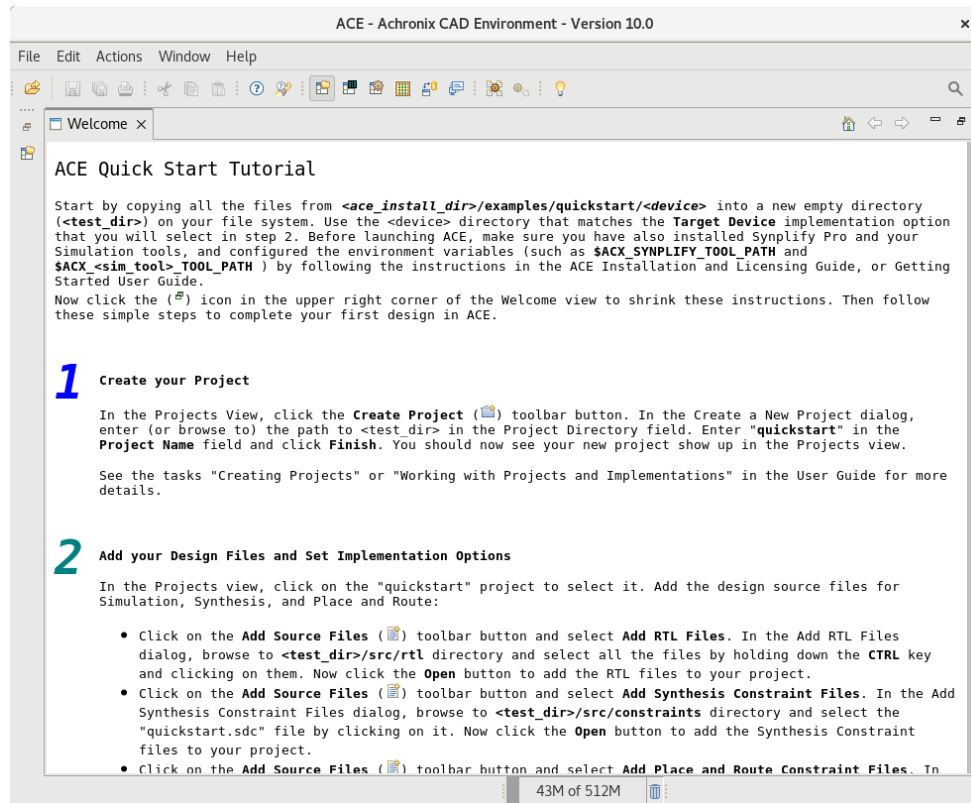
ACE - Achronix CAD Environment - Version 10.0

File Edit Actions Window Help

Welcome ×

ACE Quick Start Tutorial

Start by copying all the files from <ace_install_dir>/examples/quickstart/<device> into a new empty directory (<test_dir>) on your file system. Use the <device> directory that matches the Target Device implementation option that you will select in step 2. Before launching ACE, make sure you have also installed Synplify Pro and your Simulation tools, and configured the environment variables (such as $ACX_SYNPLIFY_TOOL_PATH and $ACX_<sim_tool>_TOOL_PATH ) by following the instructions in the ACE Installation and Licensing Guide, or Getting Started User Guide.
Now click the ( ) icon in the upper right corner of the Welcome view to shrink these instructions. Then follow these simple steps to complete your first design in ACE.

1 Create your Project

In the Projects View, click the Create Project ( ) toolbar button. In the Create a New Project dialog, enter (or browse to) the path to <test_dir> in the Project Directory field. Enter "quickstart" in the Project Name field and click Finish. You should now see your new project show up in the Projects view.

See the tasks "Creating Projects" or "Working with Projects and Implementations" in the User Guide for more details.

2 Add your Design Files and Set Implementation Options

In the Projects view, click on the "quickstart" project to select it. Add the design source files for Simulation, Synthesis, and Place and Route:

• Click on the Add Source Files ( ) toolbar button and select Add RTL Files. In the Add RTL Files dialog, browse to <test_dir>/src/rtl directory and select all the files by holding down the CTRL key and clicking on them. Now click the Open button to add the RTL files to your project.
• Click on the Add Source Files ( ) toolbar button and select Add Synthesis Constraint Files. In the Add Synthesis Constraint Files dialog, browse to <test_dir>/src/constraints directory and select the "quickstart.sdc" file by clicking on it. Now click the Open button to add the Synthesis Constraint files to your project.
• Click on the Add Source Files ( ) toolbar button and select Add Place and Route Constraint Files. In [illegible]

43M of 512M